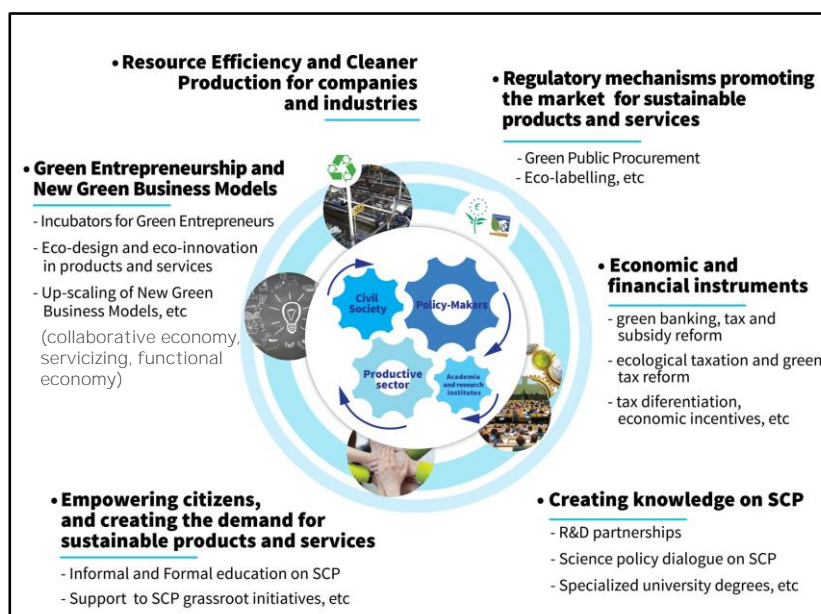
• Resource Efficiency and Cleaner Production for companies and industries

• Regulatory mechanisms promoting the market for sustainable products and services

- Green Public Procurement
- Eco-labelling, etc

• Green Entrepreneurship and New Green Business Models

- Incubators for Green Entrepreneurs
- Eco-design and eco-innovation in products and services
- Up-scaling of New Green Business Models, etc
(collaborative economy, servicizing, functional economy)

Civil Society

Policy-Makers

Productive sector

Academia and research institutes

• Economic and financial instruments

- green banking, tax and subsidy reform
- ecological taxation and green tax reform
- tax diferentiation, economic incentives, etc

• Empowering citizens, and creating the demand for sustainable products and services

- Informal and Formal education on SCP
- Support to SCP grassroot initiatives, etc

• Creating knowledge on SCP

- R&D partnerships
- Science policy dialogue on SCP
- Specialized university degrees, etc